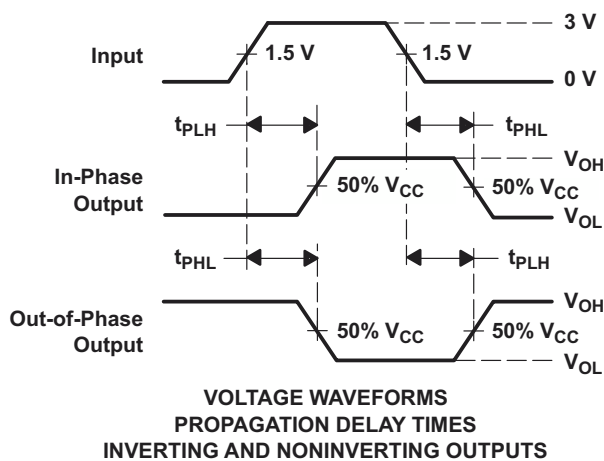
3 V

Input

1.5 V

1.5 V

0 V

$t_{PLH}$

$t_{PHL}$

$V_{OH}$

In-Phase Output

50% $V_{CC}$

50% $V_{CC}$

$V_{OL}$

$t_{PHL}$

$t_{PLH}$

$V_{OH}$

Out-of-Phase Output

50% $V_{CC}$

50% $V_{CC}$

$V_{OL}$

VOLTAGE WAVEFORMS
PROPAGATION DELAY TIMES
INVERTING AND NONINVERTING OUTPUTS